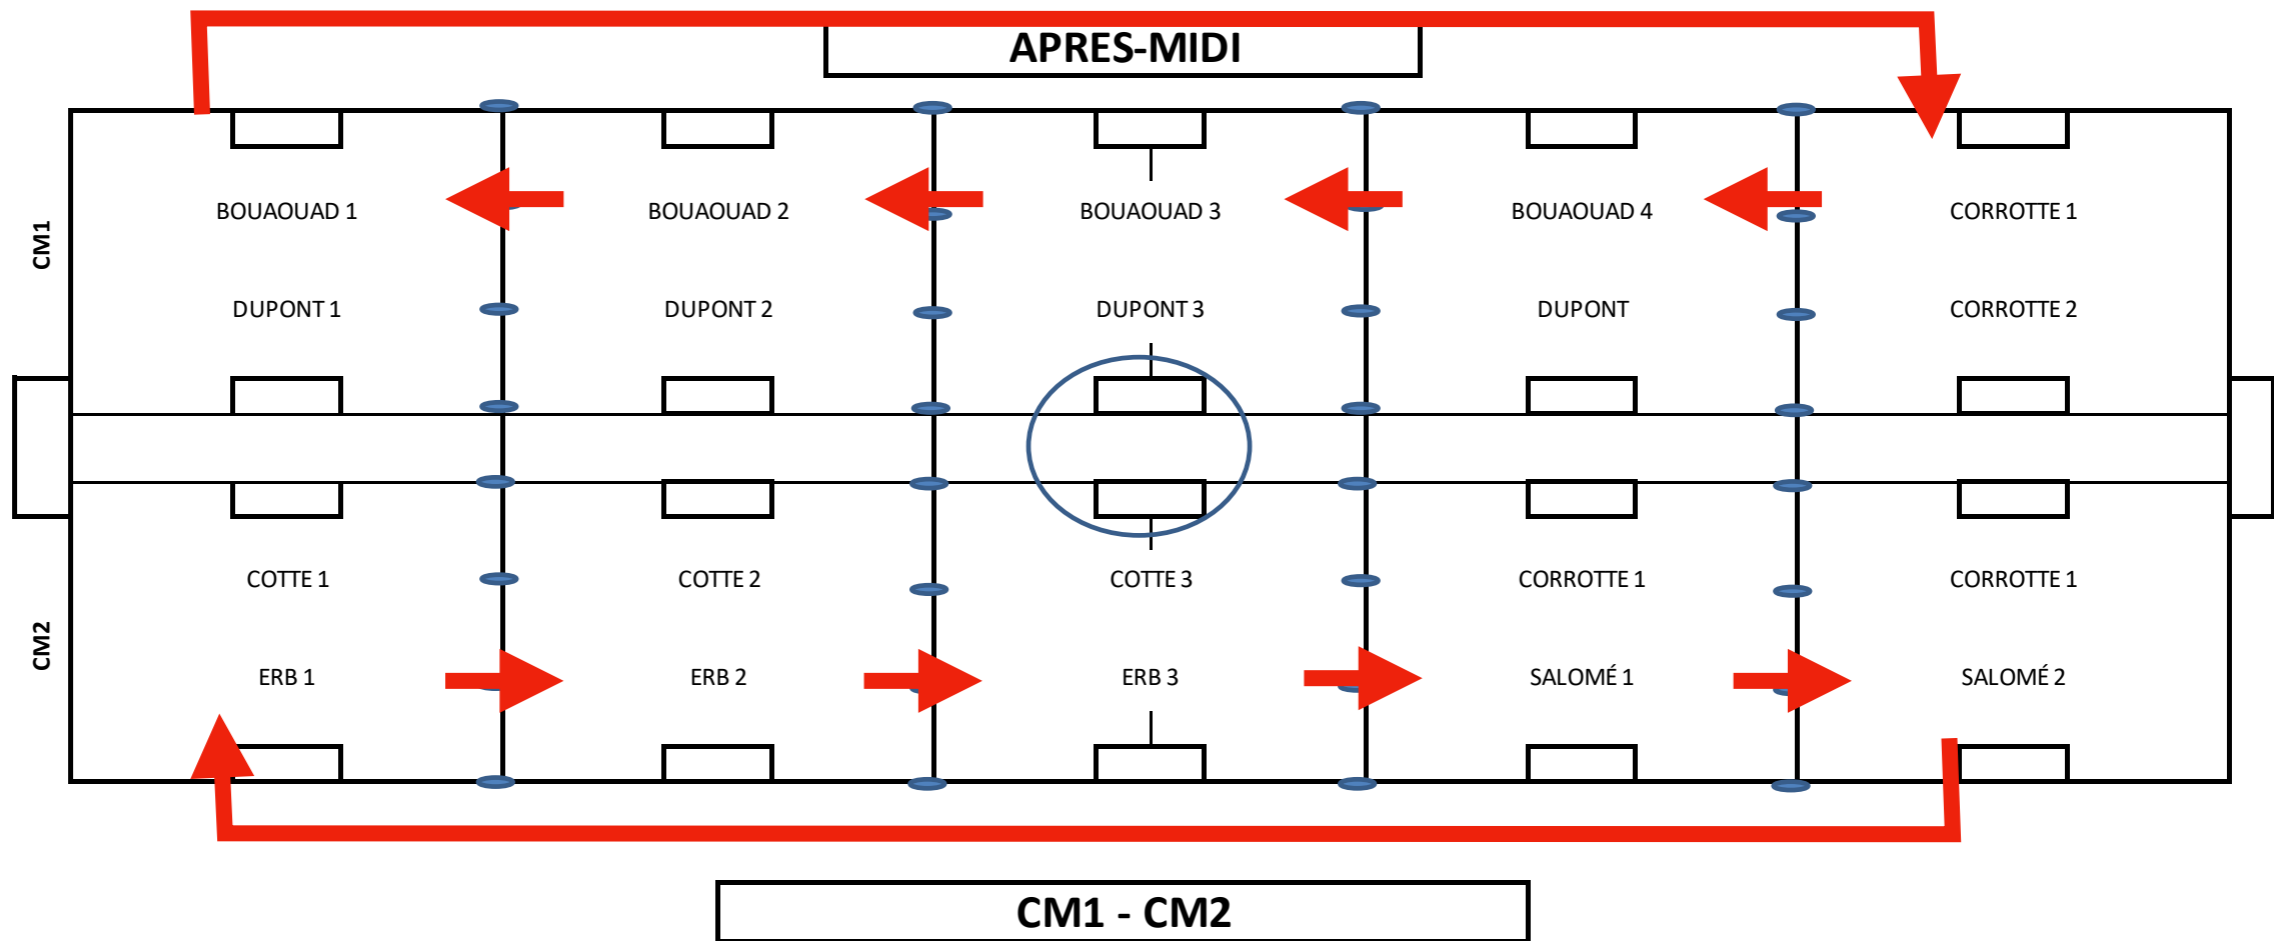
APRES-MIDI

CM1

| BOUAOUAD 1 | BOUAOUAD 2 | BOUAOUAD 3 | BOUAOUAD 4 | CORROTTE 1 |
|---|---|---|---|---|
| DUPONT 1 | DUPONT 2 | DUPONT 3 | DUPONT | CORROTTE 2 |

CM2

| COTTE 1 | COTTE 2 | COTTE 3 | CORROTTE 1 | CORROTTE 1 |
|---|---|---|---|---|
| ERB 1 | ERB 2 | ERB 3 | SALOMÉ 1 | SALOMÉ 2 |

CM1 - CM2